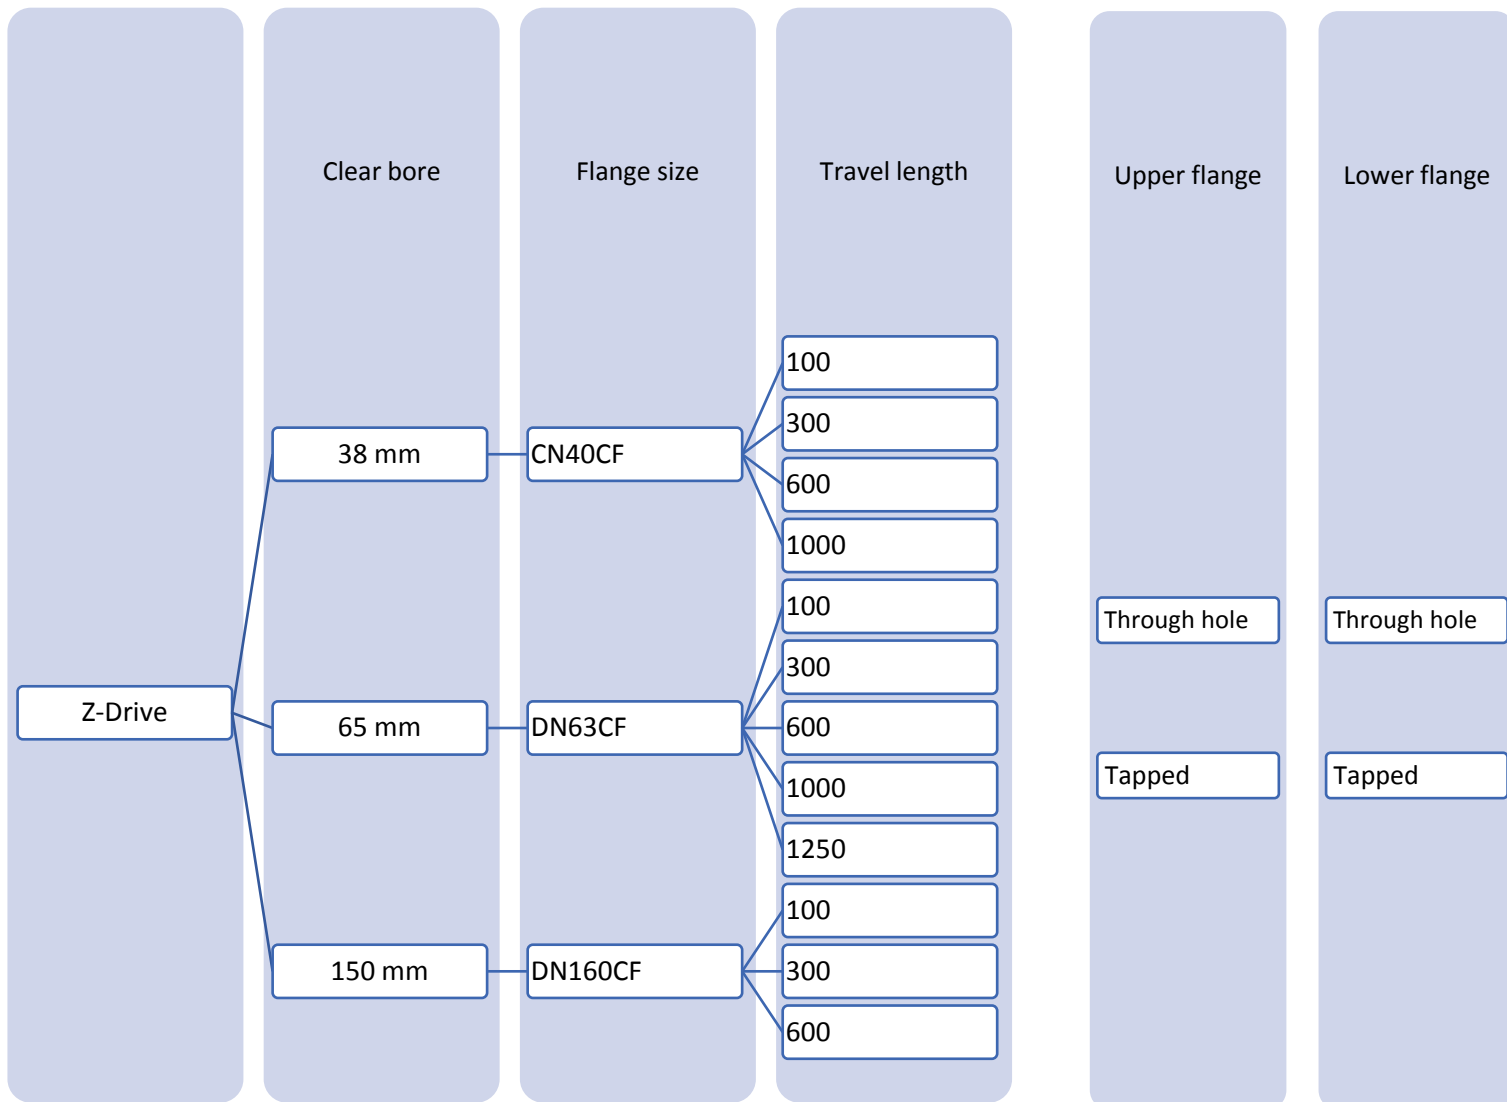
Clear bore

Flange size

Travel length

Upper flange

Lower flange

100
300
38 mm
CN40CF
600
1000
100
Through hole
Through hole
300
Z-Drive
65 mm
DN63CF
600
1000
Tapped
Tapped
1250
100
150 mm
DN160CF
300
600